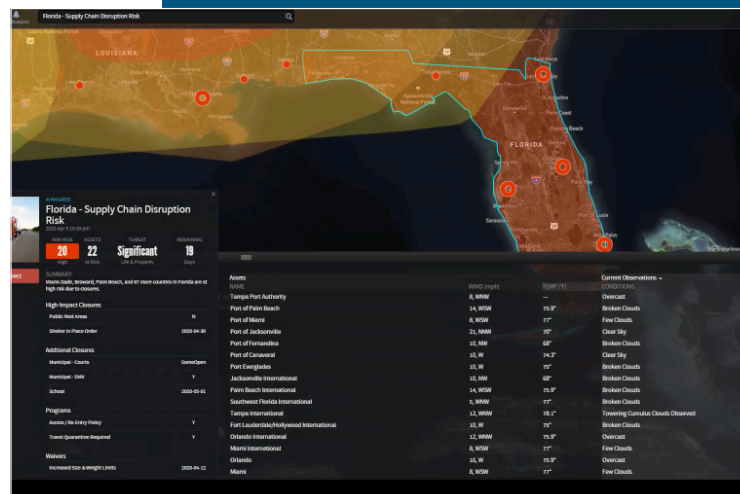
Florida - Supply Chain Disruption Risk

LOUISIANA

FLORIDA

IN PROGRESS
Florida - Supply Chain Disruption Risk
2020 Apr 9 10:35 pm

| MAX RISK | ASSETS | THREAT | REMAINING |
|---|---|---|---|
| 20 | 22 | Significant | 19 |
| High | At Risk | Life & Property | Days |

SUMMARY
Miami-Dade, Broward, Palm Beach, and 67 more counties in Florida are at high risk due to closures.

High-Impact Closures

| Public Rest Areas | N |
|---|---|
| Shelter in Place Order | 2020-04-30 |

Additional Closures

| Municipal - Courts | SomeOpen |
|---|---|
| Municipal - DMV | Y |
| School | 2020-05-01 |

Programs

| Access / Re-Entry Policy | Y |
|---|---|
| Travel Quarantine Required | Y |

Waivers

| Increased Size & Weight Limits | 2020-04-12 |
|---|---|

Assets
Current Observations

| NAME | WIND (mph) | TEMP (°F) | CONDITIONS |
|---|---|---|---|
| Tampa Port Authority | 8, WNW | — | Overcast |
| Port of Palm Beach | 14, WSW | 75.9° | Broken Clouds |
| Port of Miami | 8, WSW | 77° | Few Clouds |
| Port of Jacksonville | 21, NNW | 70° | Clear Sky |
| Port of Fernandina | 10, NW | 68° | Broken Clouds |
| Port of Canaveral | 10, W | 74.3° | Clear Sky |
| Port Everglades | 10, W | 75° | Broken Clouds |
| Jacksonville International | 10, NW | 68° | Broken Clouds |
| Palm Beach International | 14, WSW | 75.9° | Broken Clouds |
| Southwest Florida International | 5, WNW | 77° | Broken Clouds |
| Tampa International | 12, WNW | 78.1° | Towering Cumulus Clouds Observed |
| Fort Lauderdale/Hollywood International | 10, W | 75° | Broken Clouds |
| Orlando International | 12, WNW | 75.9° | Overcast |
| Miami International | 8, WSW | 77° | Few Clouds |
| Orlando | 16, W | 75.9° | Overcast |
| Miami | 8, WSW | 77° | Few Clouds |